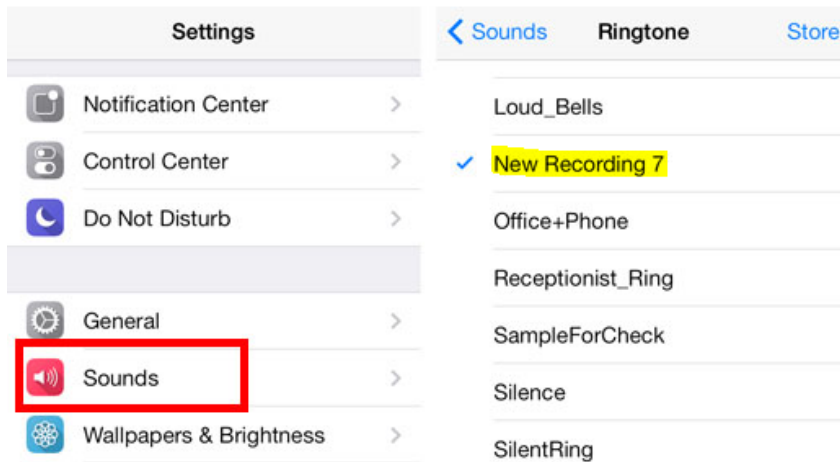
Settings

Notification Center

Control Center

Do Not Disturb

General

Sounds

Wallpapers & Brightness

Sounds Ringtone Store

Loud_Bells

New Recording 7

Office+Phone

Receptionist_Ring

SampleForCheck

Silence

SilentRing